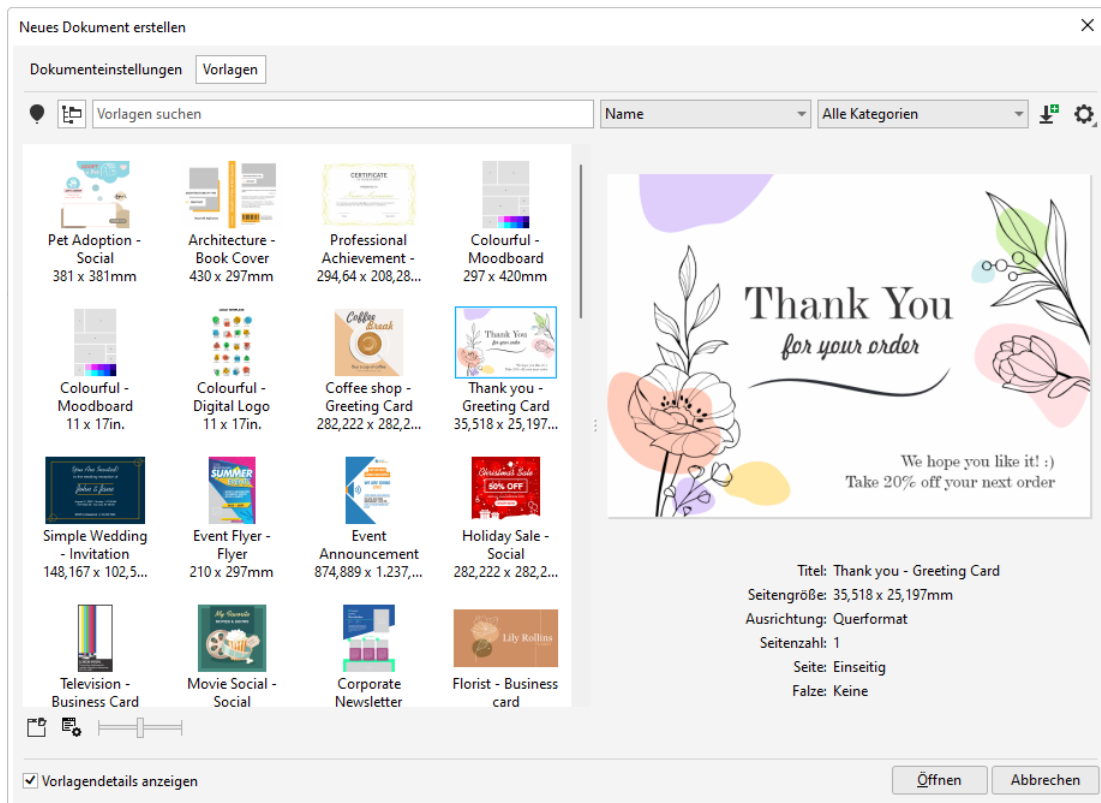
Neues Dokument erstellen

Dokumenteinstellungen | Vorlagen

Vorlagen suchen

Name

Alle Kategorien

Pet Adoption - Social
381 x 381mm

Architecture - Book Cover
430 x 297mm

CERTIFICATE

Professional Achievement -
294,64 x 208,28...

Colourful - Moodboard
297 x 420mm

Colourful - Moodboard
11 x 17in.

Colourful - Digital Logo
11 x 17in.

Coffee Break

Coffee shop - Greeting Card
282,222 x 282,2...

Thank You

Thank you - Greeting Card
35,518 x 25,197...

Simple Wedding - Invitation
148,167 x 102,5...

SUMMER

Event Flyer - Flyer
210 x 297mm

Event Announcement
874,889 x 1.237,...

Christmas Sale
50% OFF

Holiday Sale - Social
282,222 x 282,2...

Television - Business Card

My Favorite

Movie Social - Social

Corporate Newsletter

Lily Rollins

Florist - Business card

Thank You
for your order

We hope you like it! :)
Take 20% off your next order

Titel: Thank you - Greeting Card
Seitengröße: 35,518 x 25,197mm
Ausrichtung: Querformat
Seitenzahl: 1
Seite: Einseitig
Falze: Keine

Vorlagendetails anzeigen

Öffnen

Abbrechen